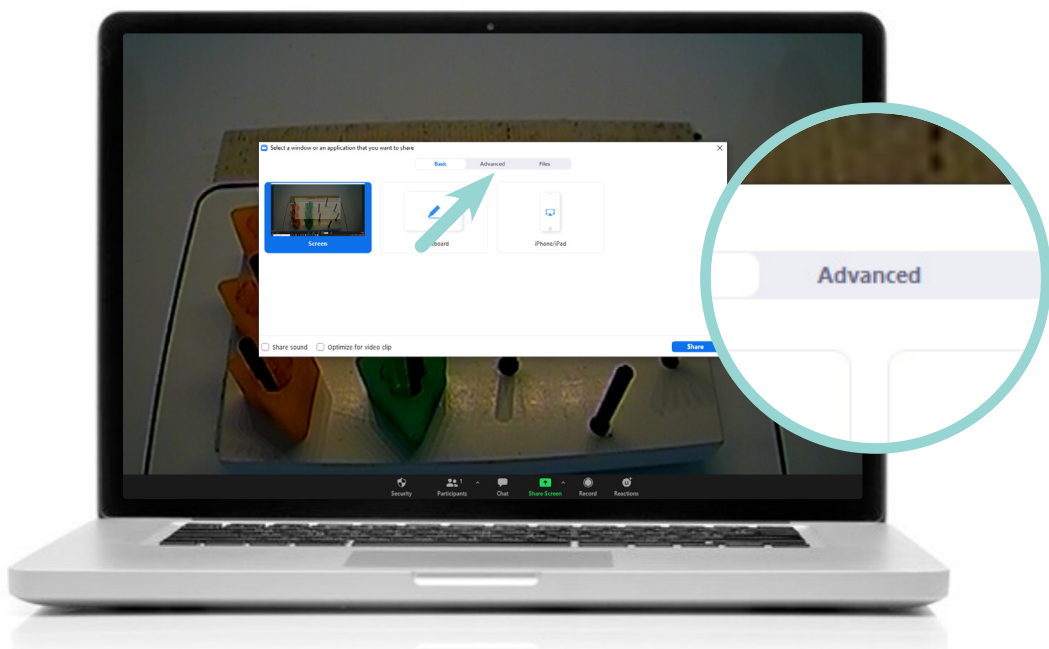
Select a window or an application that you want to share

Basic
Advanced
Files

Screen
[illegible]board
iPhone/iPad

Share sound
Optimize for video clip
Share

Advanced

Security
Participants 1
Chat
Share Screen
Record
Reactions